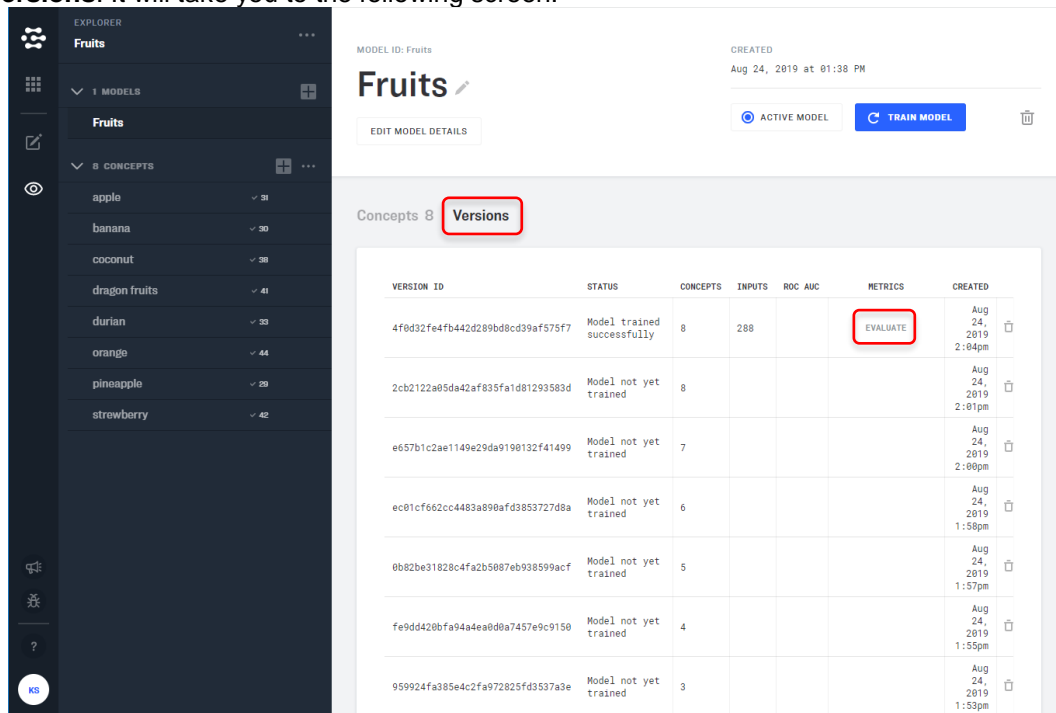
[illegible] It will take you to the following screen.

EXPLORER
Fruits

1 MODELS
Fruits

8 CONCEPTS
apple ✓ 31
banana ✓ 30
coconut ✓ 38
dragon fruits ✓ 41
durian ✓ 33
orange ✓ 44
pineapple ✓ 29
strewberry ✓ 42

?
KS

MODEL ID: Fruits
Fruits
EDIT MODEL DETAILS

CREATED
Aug 24, 2019 at 01:38 PM

ACTIVE MODEL
TRAIN MODEL

Concepts 8 Versions

| VERSION ID | STATUS | CONCEPTS | INPUTS | ROC AUC | METRICS | CREATED |
|---|---|---|---|---|---|---|
| 4f0d32fe4fb442d289bd8cd39af575f7 | Model trained successfully | 8 | 288 | | EVALUATE | Aug 24, 2019 2:04pm |
| 2cb2122a05da42af835fa1d81293583d | Model not yet trained | 8 | | | | Aug 24, 2019 2:01pm |
| e657b1c2ae1149e29da9190132f41499 | Model not yet trained | 7 | | | | Aug 24, 2019 2:00pm |
| ec01cf662cc4483a890afd3853727d8a | Model not yet trained | 6 | | | | Aug 24, 2019 1:58pm |
| 0b82be31828c4fa2b5087eb938599acf | Model not yet trained | 5 | | | | Aug 24, 2019 1:57pm |
| fe9dd420bfa94a4ea0d0a7457e9c9150 | Model not yet trained | 4 | | | | Aug 24, 2019 1:55pm |
| 959924fa385e4c2fa972825fd3537a3e | Model not yet trained | 3 | | | | Aug 24, 2019 1:53pm |